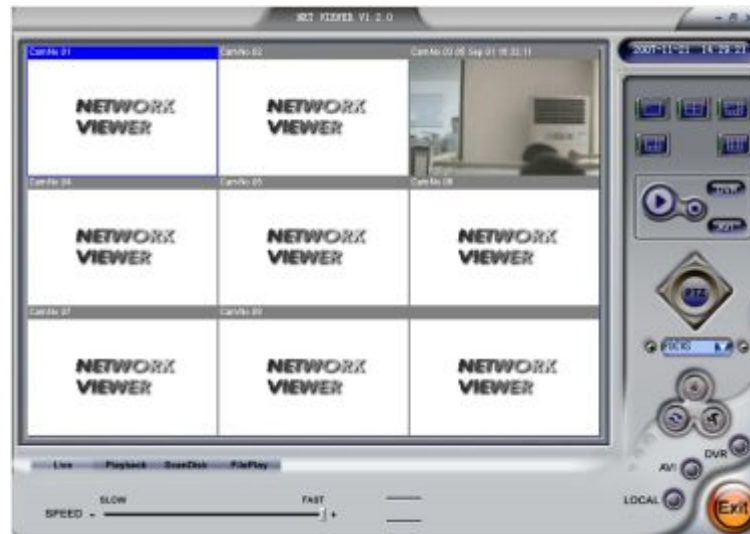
NET VIEWER V1.2.0

2007-11-21 14:29:21

CamNo 01

NETWORK VIEWER

CamNo 02

NETWORK VIEWER

CamNo 03 05 Sep 01 16:32:11

CamNo 04

NETWORK VIEWER

CamNo 05

NETWORK VIEWER

CamNo 06

NETWORK VIEWER

CamNo 07

NETWORK VIEWER

CamNo 08

NETWORK VIEWER

NETWORK VIEWER

PTZ

FOCUS

Live Playback ScanDisk FilePlay

SLOW FAST

SPEED - +

AVI

DVR

LOCAL

Exit